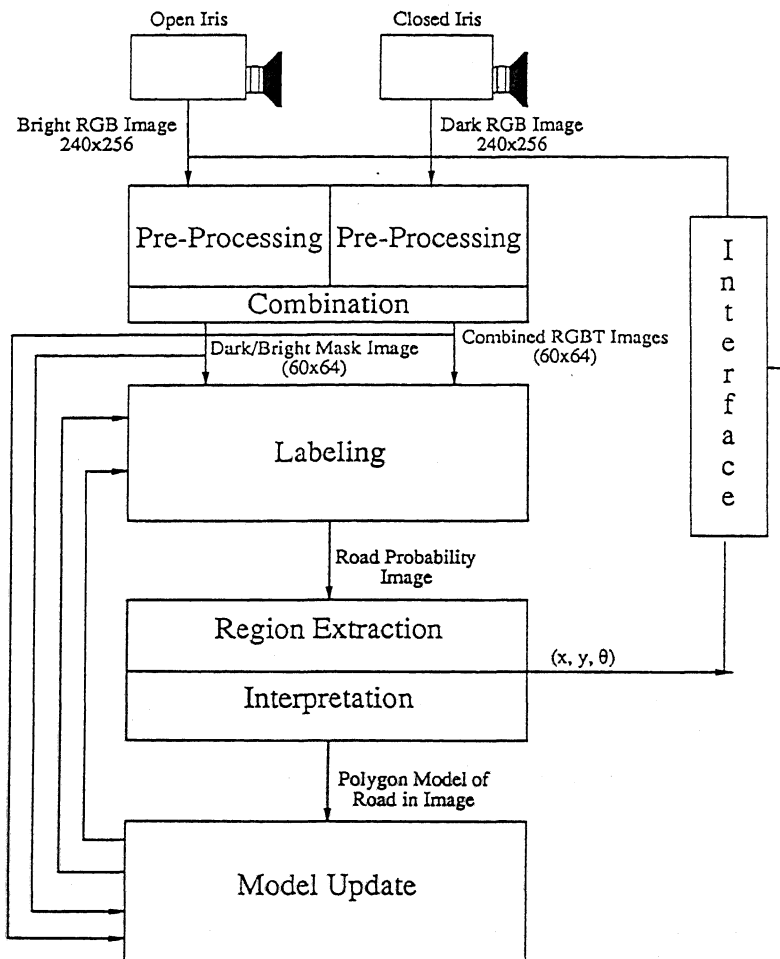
Open Iris

Closed Iris

Bright RGB Image
240x256

Dark RGB Image
240x256

Pre-Processing

Pre-Processing

Combination

I
n
t
e
r
f
a
c
e

Dark/Bright Mask Image
(60x64)

Combined RGBT Images
(60x64)

Labeling

Road Probability
Image

Region Extraction

(x, y, $\theta$)

Interpretation

Polygon Model of
Road in Image

Model Update